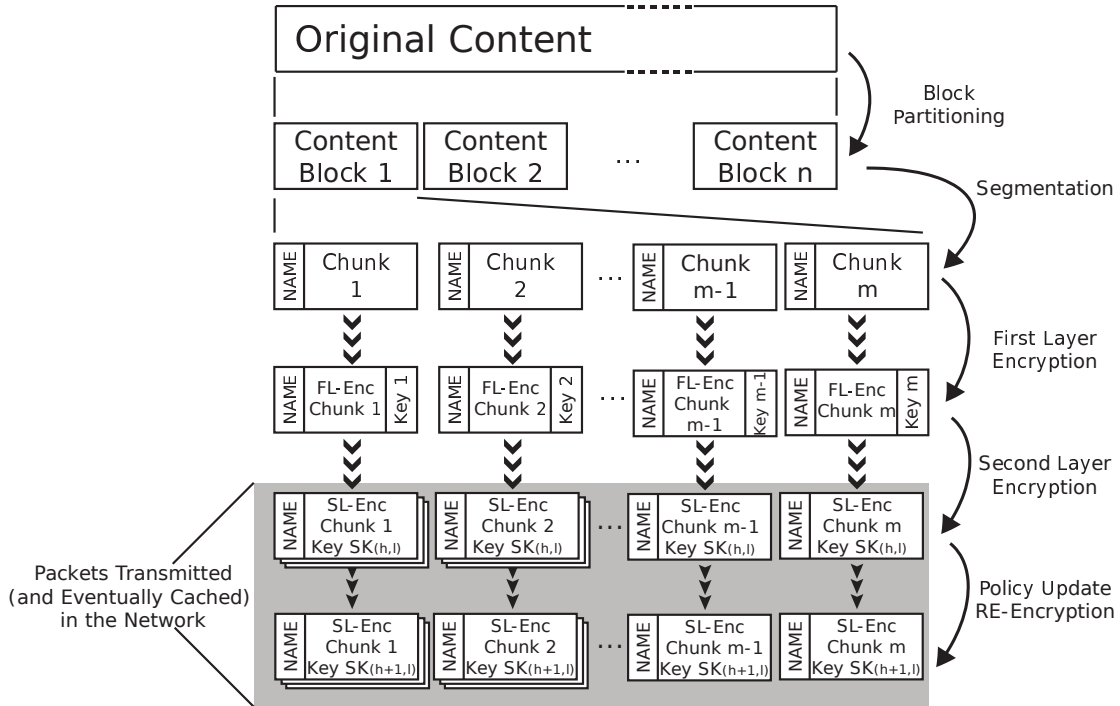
Original Content

Block Partitioning

Content Block 1

Content Block 2

...

Content Block n

Segmentation

NAME
Chunk 1

NAME
Chunk 2

...

NAME
Chunk m-1

NAME
Chunk m

First Layer Encryption

NAME
FL-Enc Chunk 1
Key 1

NAME
FL-Enc Chunk 2
Key 2

...

NAME
FL-Enc Chunk m-1
Key m-1

NAME
FL-Enc Chunk m
Key m

Second Layer Encryption

NAME
SL-Enc Chunk 1 Key SK(h,l)

NAME
SL-Enc Chunk 2 Key SK(h,l)

...

NAME
SL-Enc Chunk m-1 Key SK(h,l)

NAME
SL-Enc Chunk m Key SK(h,l)

Packets Transmitted (and Eventually Cached) in the Network

Policy Update RE-Encryption

NAME
SL-Enc Chunk 1 Key SK(h+1,l)

NAME
SL-Enc Chunk 2 Key SK(h+1,l)

...

NAME
SL-Enc Chunk m-1 Key SK(h+1,l)

NAME
SL-Enc Chunk m Key SK(h+1,l)